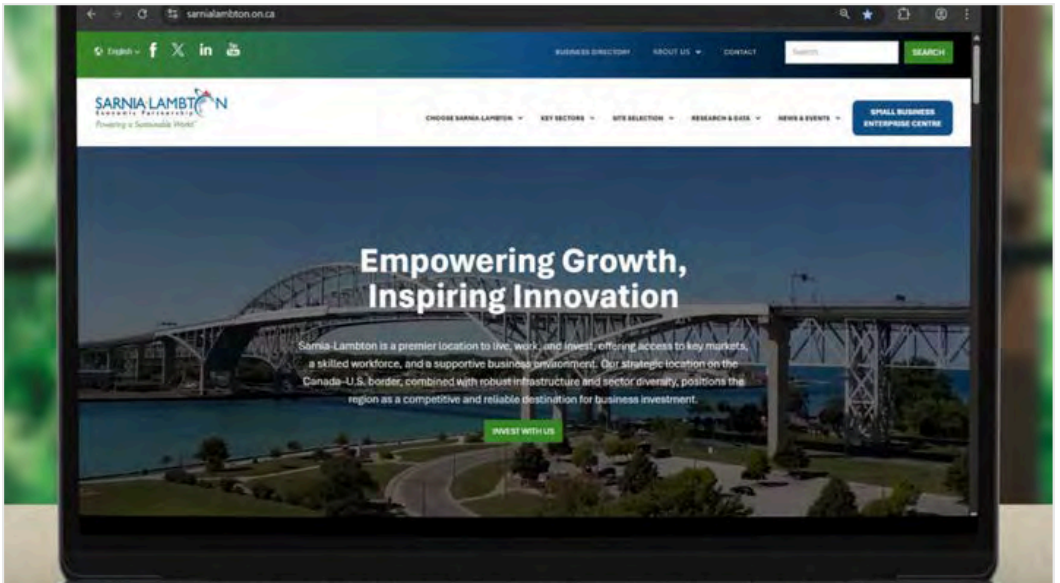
sarnialambton.on.ca

English

BUSINESS DIRECTORY ABOUT US CONTACT Search SEARCH

SARNIA LAMBTON
Economic Partnership
Powering a Sustainable World

CHOOSE SARNIA-LAMBTON KEY SECTORS SITE SELECTION RESEARCH & DATA NEWS & EVENTS SMALL BUSINESS ENTERPRISE CENTRE

Empowering Growth, Inspiring Innovation

Sarnia-Lambton is a premier location to live, work, and invest, offering access to key markets, a skilled workforce, and a supportive business environment. Our strategic location on the Canada–U.S. border, combined with robust infrastructure and sector diversity, positions the region as a competitive and reliable destination for business investment.

INVEST WITH US